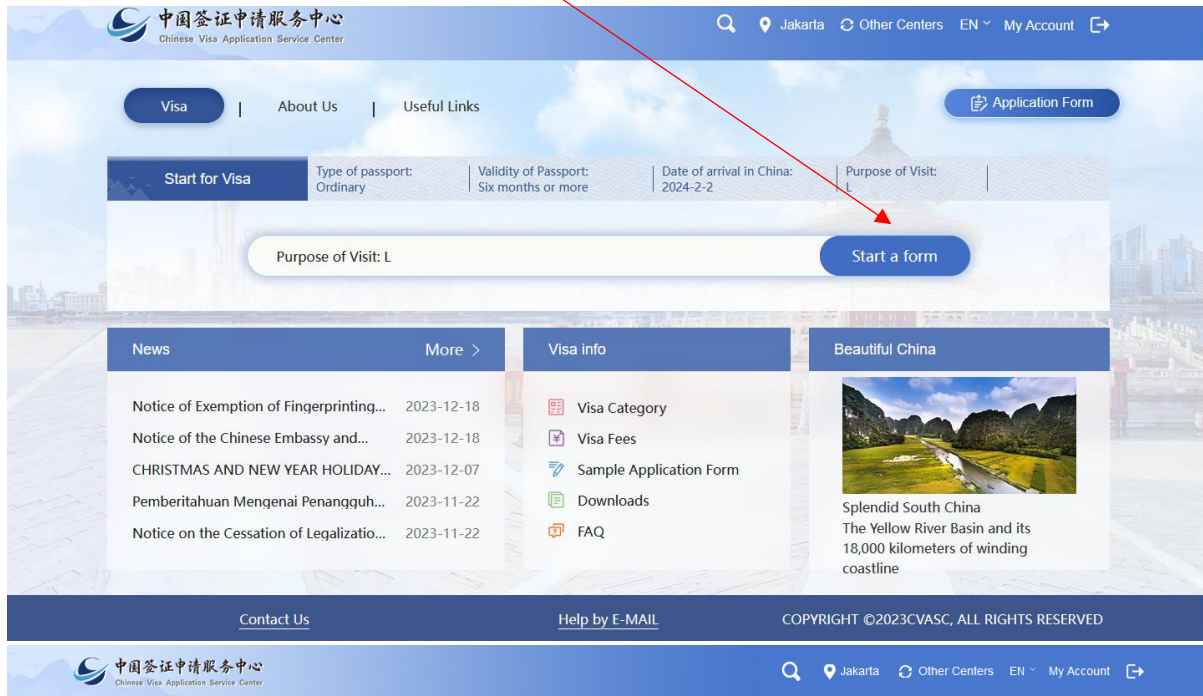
中国签证申请服务中心
Chinese Visa Application Service Center

Jakarta Other Centers EN My Account

Visa | About Us | Useful Links

Application Form

Start for Visa

Type of passport: Ordinary

Validity of Passport: Six months or more

Date of arrival in China: 2024-2-2

Purpose of Visit: L

Purpose of Visit: L

Start a form

News

More >

| | |
|---|---|
| Notice of Exemption of Fingerprinting... | 2023-12-18 |
| Notice of the Chinese Embassy and... | 2023-12-18 |
| CHRISTMAS AND NEW YEAR HOLIDAY... | 2023-12-07 |
| Pemberitahuan Mengenai Penangguh... | 2023-11-22 |
| Notice on the Cessation of Legalizatio... | 2023-11-22 |

Visa info

Visa Category

Visa Fees

Sample Application Form

Downloads

FAQ

Beautiful China

Splendid South China
The Yellow River Basin and its 18,000 kilometers of winding coastline

Contact Us

Help by E-MAIL

COPYRIGHT ©2023CVASC, ALL RIGHTS RESERVED

中国签证申请服务中心
Chinese Visa Application Service Center

Jakarta Other Centers EN My Account